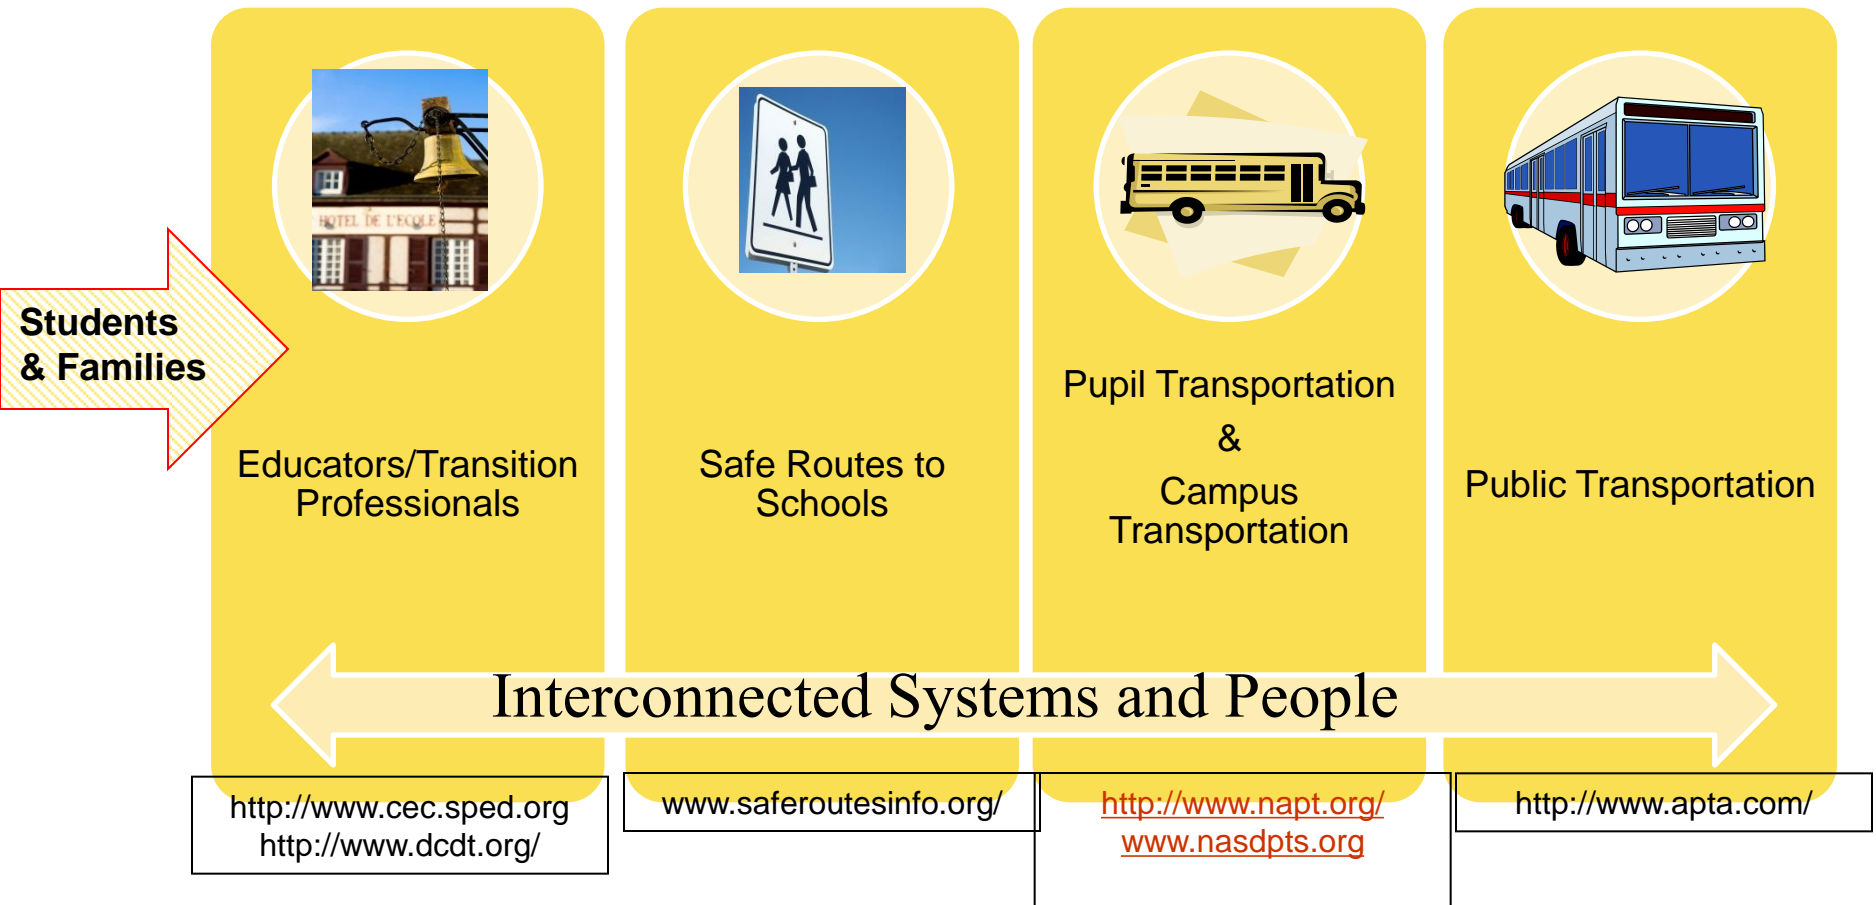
Students & Families

HOTEL DE L'ECOLE

Educators/Transition Professionals

Safe Routes to Schools

Pupil Transportation
&
Campus Transportation

Public Transportation

Interconnected Systems and People

http://www.cec.sped.org
http://www.dcdt.org/

www.saferoutesinfo.org/

http://www.napt.org/
www.nasdpts.org

http://www.apta.com/